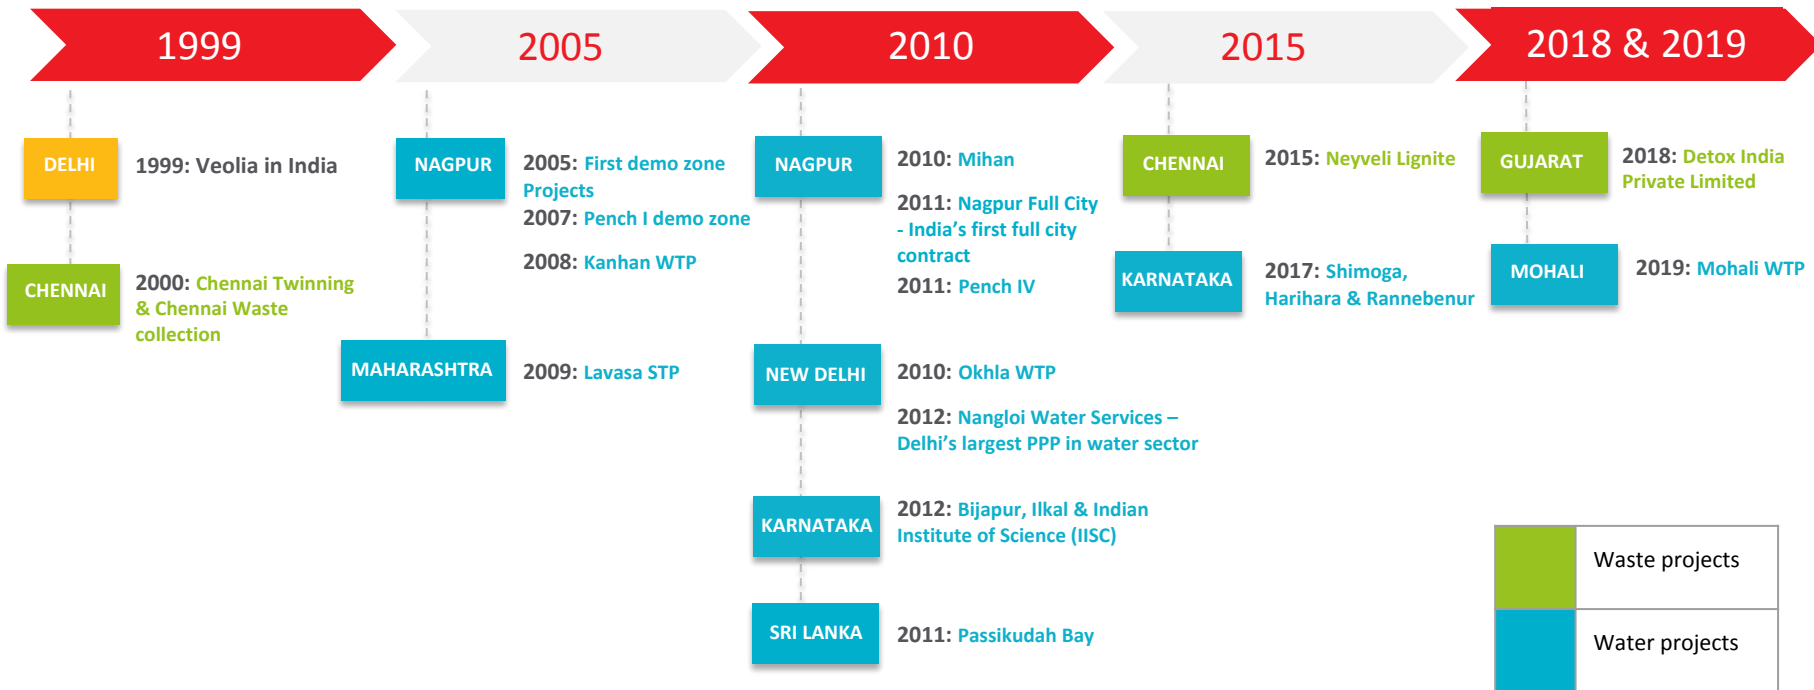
1999

2005

2010

2015

2018 & 2019

DELHI

1999: Veolia in India

CHENNAI

2000: Chennai Twinning & Chennai Waste collection

NAGPUR

2005: First demo zone Projects

2007: Pench I demo zone

2008: Kanhan WTP

MAHARASHTRA

2009: Lavasa STP

NAGPUR

2010: Mihan

2011: Nagpur Full City - India's first full city contract

2011: Pench IV

NEW DELHI

2010: Okhla WTP

2012: Nangloi Water Services – Delhi's largest PPP in water sector

KARNATAKA

2012: Bijapur, Ilkal & Indian Institute of Science (IISC)

SRI LANKA

2011: Passikudah Bay

CHENNAI

2015: Neyveli Lignite

KARNATAKA

2017: Shimoga, Harihara & Rannebenur

GUJARAT

2018: Detox India Private Limited

MOHALI

2019: Mohali WTP

| | |
|---|---|
| | Waste projects |
| | Water projects |